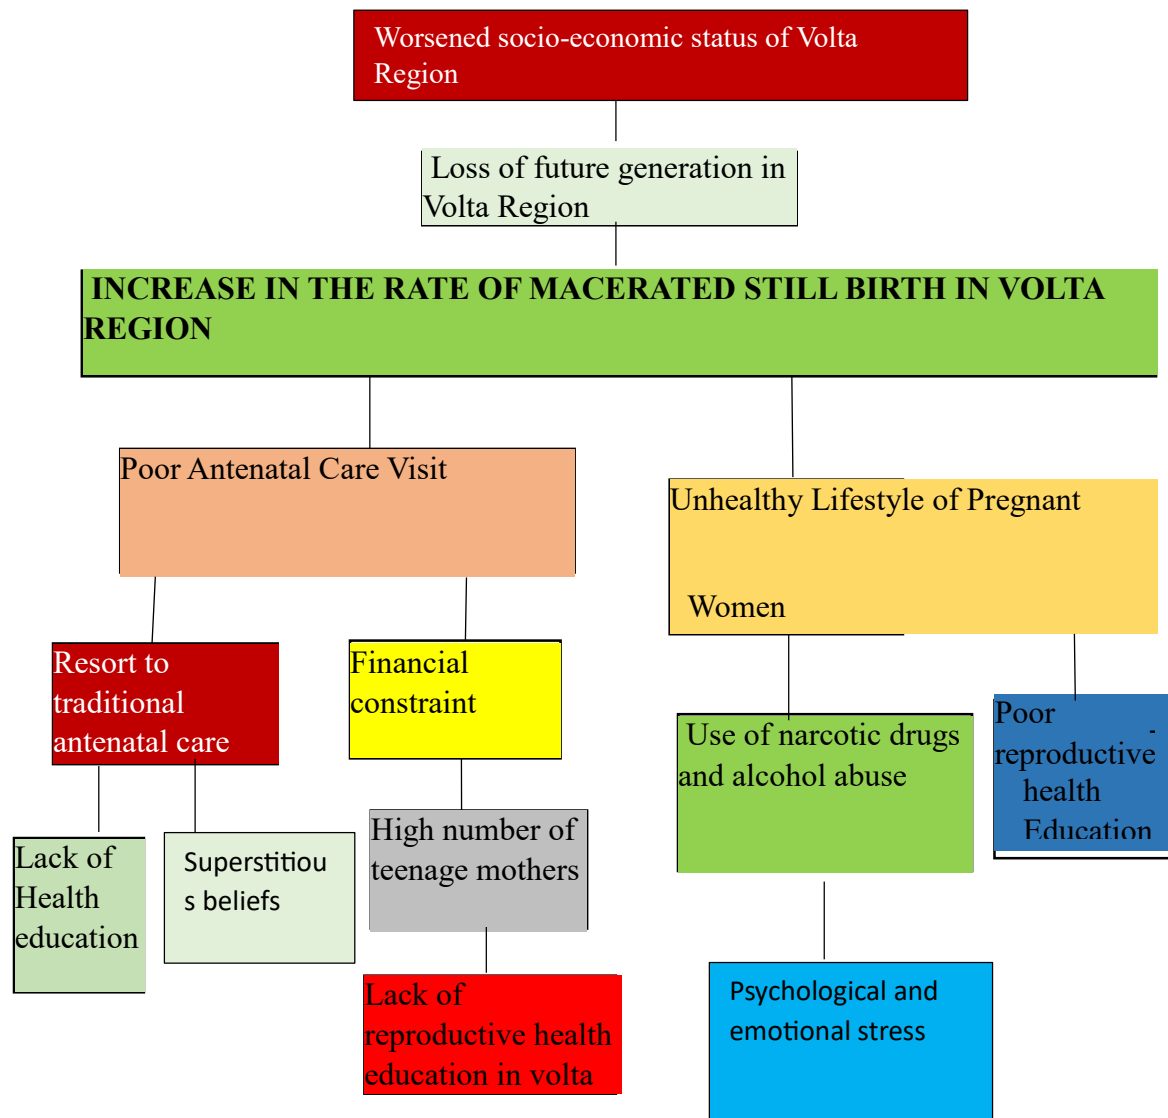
Worsened socio-economic status of Volta Region

Loss of future generation in Volta Region

INCREASE IN THE RATE OF MACERATED STILL BIRTH IN VOLTA REGION

Poor Antenatal Care Visit

Unhealthy Lifestyle of Pregnant

Women

Resort to traditional antenatal care

Financial constraint

Use of narcotic drugs and alcohol abuse

Poor reproductive health Education

Lack of Health education

Superstitiou s beliefs

High number of teenage mothers

Lack of reproductive health education in volta

Psychological and emotional stress